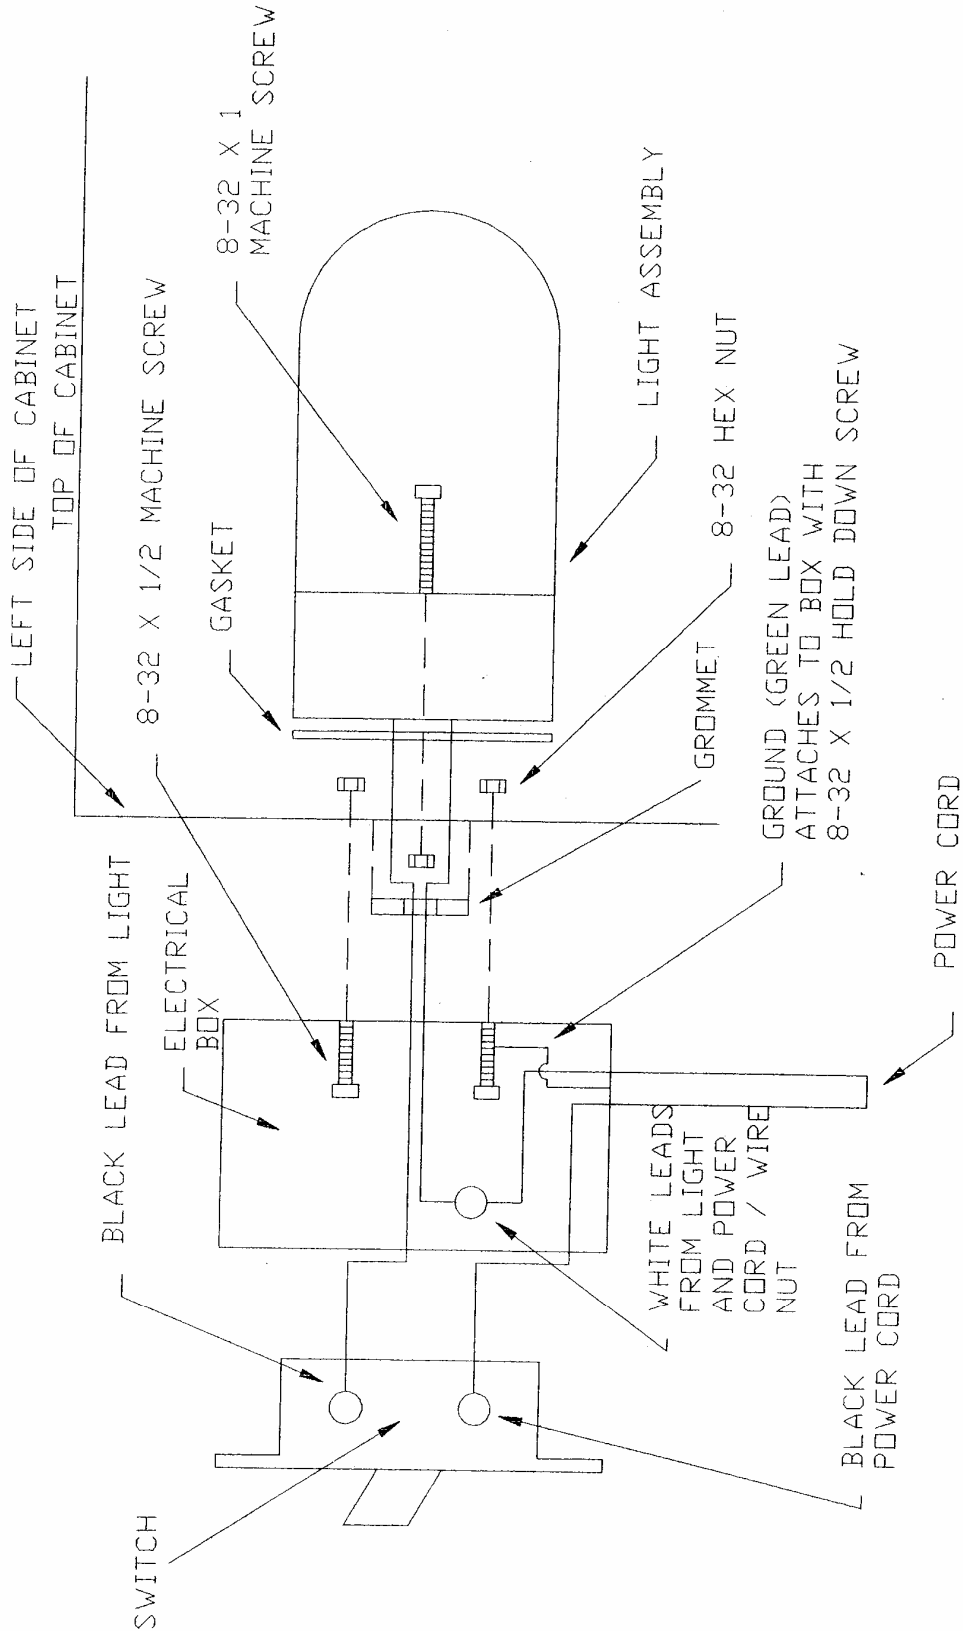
8-32 X 1
MACHINE SCREW

LEFT SIDE OF CABINET
TOP OF CABINET

LIGHT ASSEMBLY

8-32 X 1/2 MACHINE SCREW

GASKET

8-32 HEX NUT

GROMMET

GROUND (GREEN LEAD)
ATTACHES TO BOX WITH
8-32 X 1/2 HOLD DOWN SCREW

BLACK LEAD FROM LIGHT

ELECTRICAL
BOX

POWER CORD

WHITE LEADS
FROM LIGHT
AND POWER
CORD / WIRE
NUT

BLACK LEAD FROM
POWER CORD

SWITCH